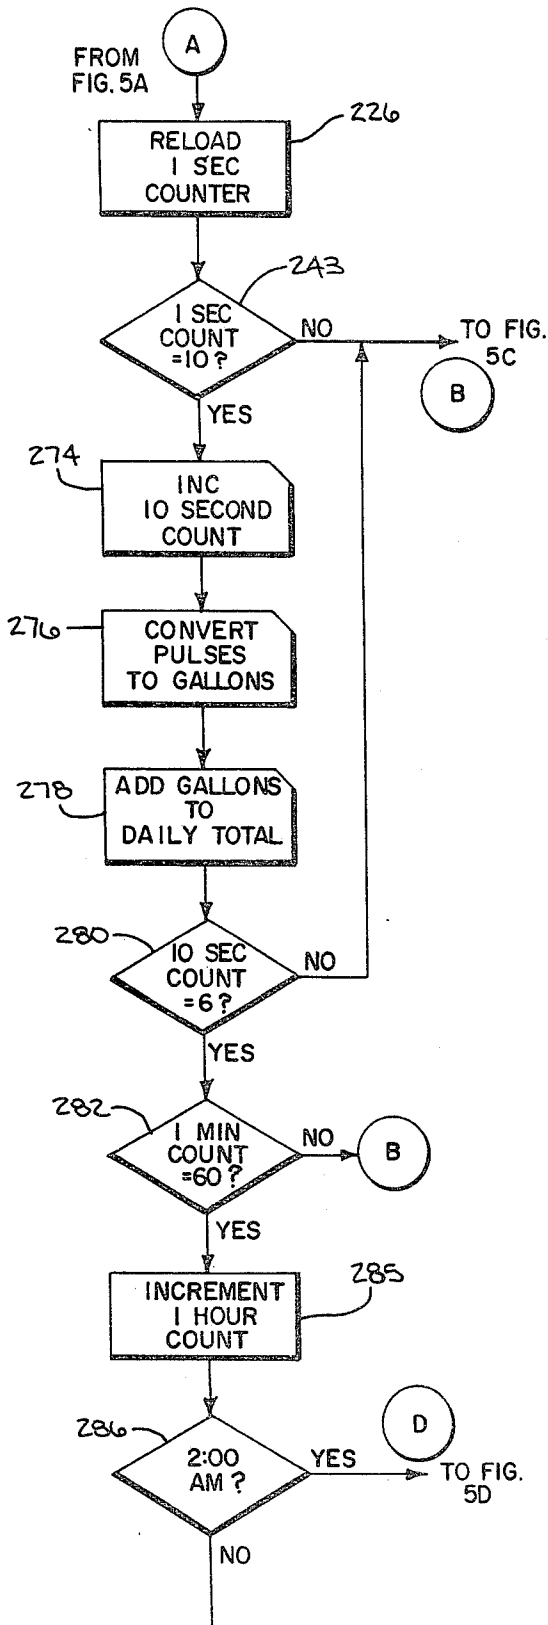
FROM FIG. 5A

A

226

RELOAD 1 SEC COUNTER

243

1 SEC COUNT =10 ?

NO

TO FIG. 5C

B

YES

274

INC 10 SECOND COUNT

276

CONVERT PULSES TO GALLONS

278

ADD GALLONS TO DAILY TOTAL

280

10 SEC COUNT =6 ?

NO

YES

282

1 MIN COUNT =60 ?

NO

B

YES

285

INCREMENT 1 HOUR COUNT

286

2:00 AM ?

YES

D

TO FIG. 5D

NO